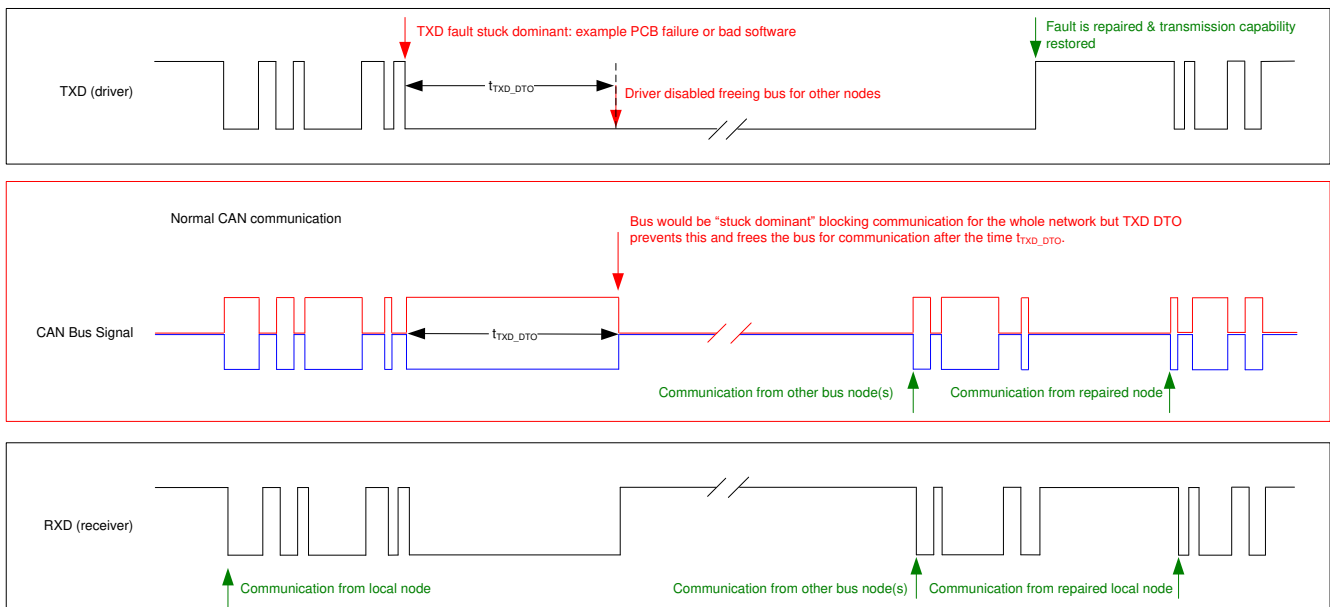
TXD fault stuck dominant: example PCB failure or bad software

Fault is repaired & transmission capability restored

TXD (driver)

$t_{TXD\_DTO}$

Driver disabled freeing bus for other nodes

Normal CAN communication

Bus would be “stuck dominant” blocking communication for the whole network but TXD DTO prevents this and frees the bus for communication after the time $t_{TXD\_DTO}$.

CAN Bus Signal

$t_{TXD\_DTO}$

Communication from other bus node(s)

Communication from repaired node

RXD (receiver)

Communication from local node

Communication from other bus node(s)

Communication from repaired local node